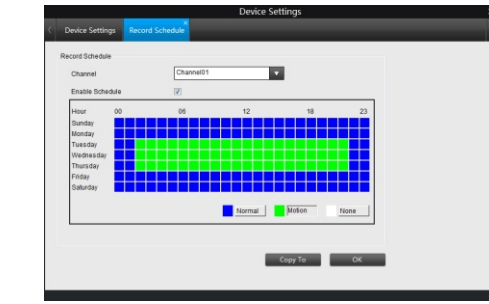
Device Settings

Device Settings | Record Schedule

Record Schedule

Channel: Channel01

Enable Schedule

Hour 00 06 12 18 23
Sunday
Monday
Tuesday
Wednesday
Thursday
Friday
Saturday

Normal
Motion
None

Copy To
OK